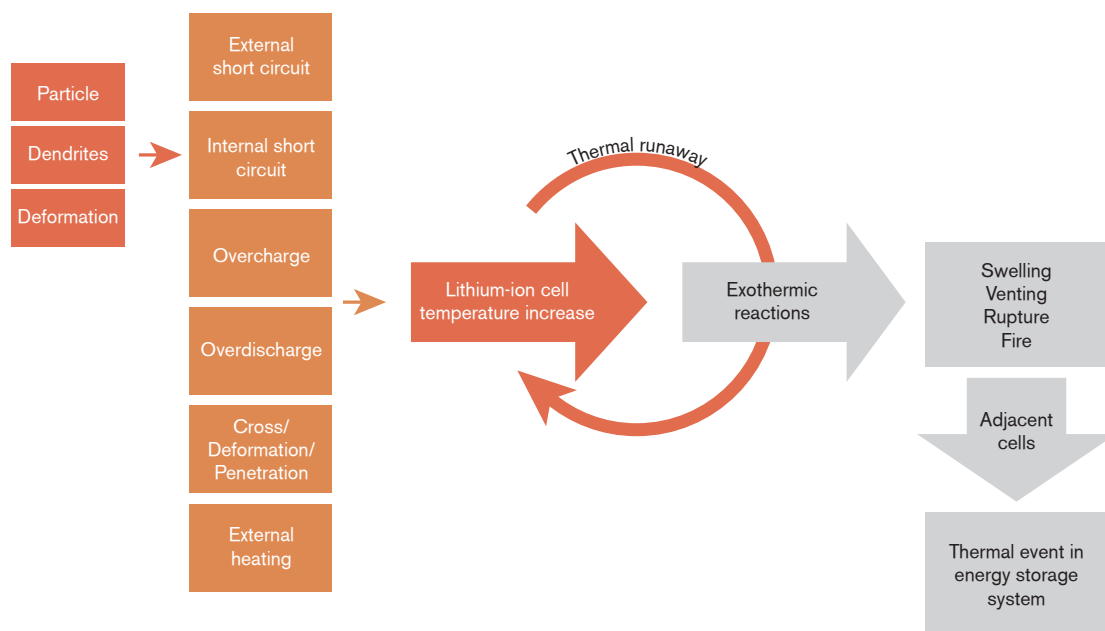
Particle

Dendrites

Deformation

External short circuit

Internal short circuit

Overcharge

Overdischarge

Cross/ Deformation/ Penetration

External heating

Thermal runaway

Lithium-ion cell temperature increase

Exothermic reactions

Swelling
Venting
Rupture
Fire

Adjacent cells

Thermal event in energy storage system